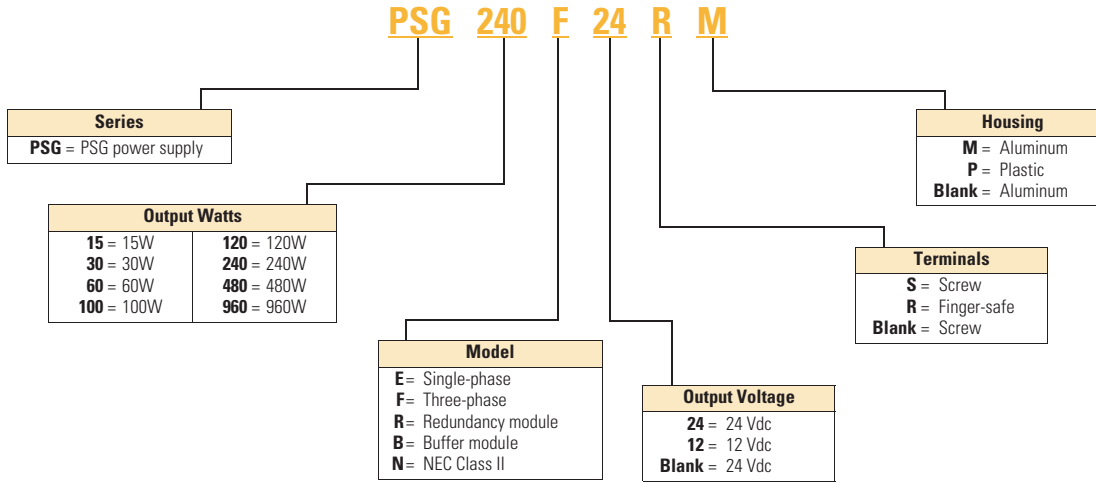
PSG 240 F 24 R M

Series
**PSG** = PSG power supply

Output Watts

| | |
|---|---|
| **15** = 15W | **120** = 120W |
| **30** = 30W | **240** = 240W |
| **60** = 60W | **480** = 480W |
| **100** = 100W | **960** = 960W |

Model
**E** = Single-phase
**F** = Three-phase
**R** = Redundancy module
**B** = Buffer module
**N** = NEC Class II

Output Voltage
**24** = 24 Vdc
**12** = 12 Vdc
**Blank** = 24 Vdc

Terminals
**S** = Screw
**R** = Finger-safe
**Blank** = Screw

Housing
**M** = Aluminum
**P** = Plastic
**Blank** = Aluminum